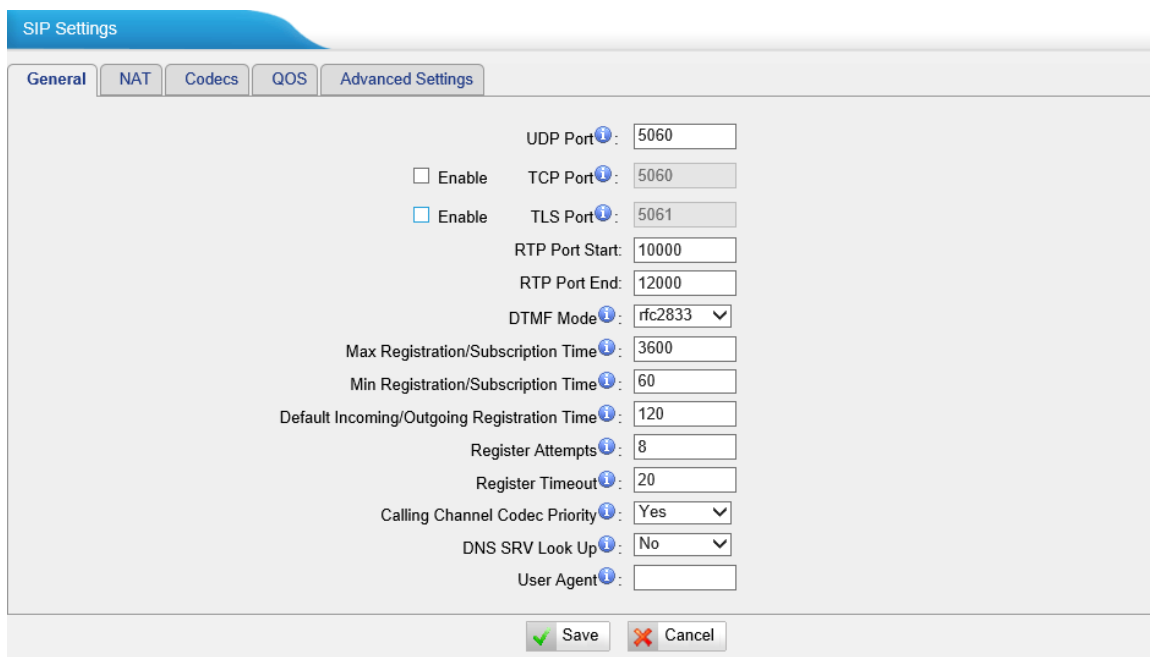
SIP Settings

General | NAT | Codecs | QOS | Advanced Settings

UDP Port: 5060

Enable TCP Port: 5060

Enable TLS Port: 5061

RTP Port Start: 10000

RTP Port End: 12000

DTMF Mode: rfc2833

Max Registration/Subscription Time: 3600

Min Registration/Subscription Time: 60

Default Incoming/Outgoing Registration Time: 120

Register Attempts: 8

Register Timeout: 20

Calling Channel Codec Priority: Yes

DNS SRV Look Up: No

User Agent:

Save Cancel